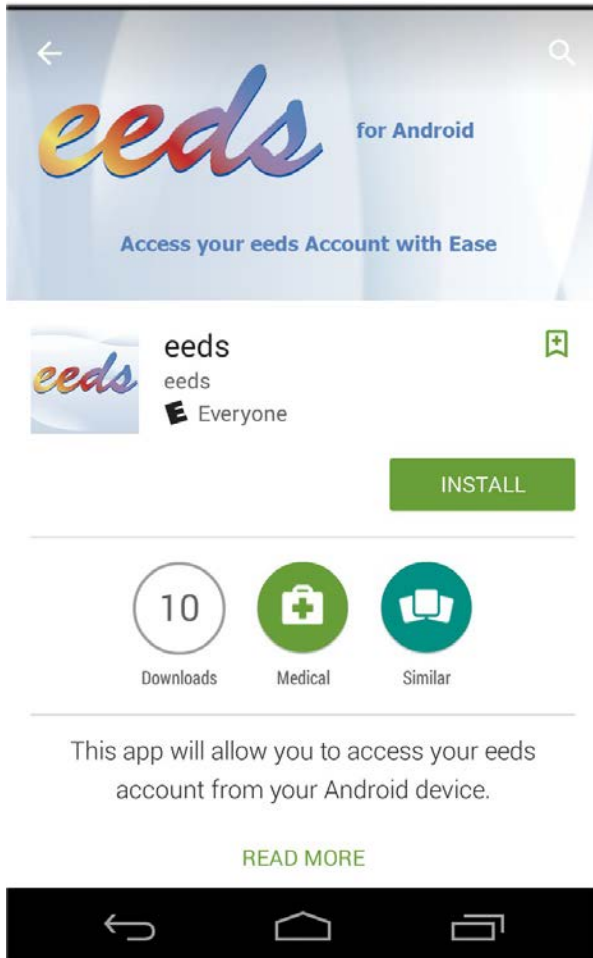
eeds for Android

Access your eeds Account with Ease

eeds
eeds
E Everyone

INSTALL

10
Downloads

Medical

Similar

This app will allow you to access your eeds account from your Android device.

READ MORE